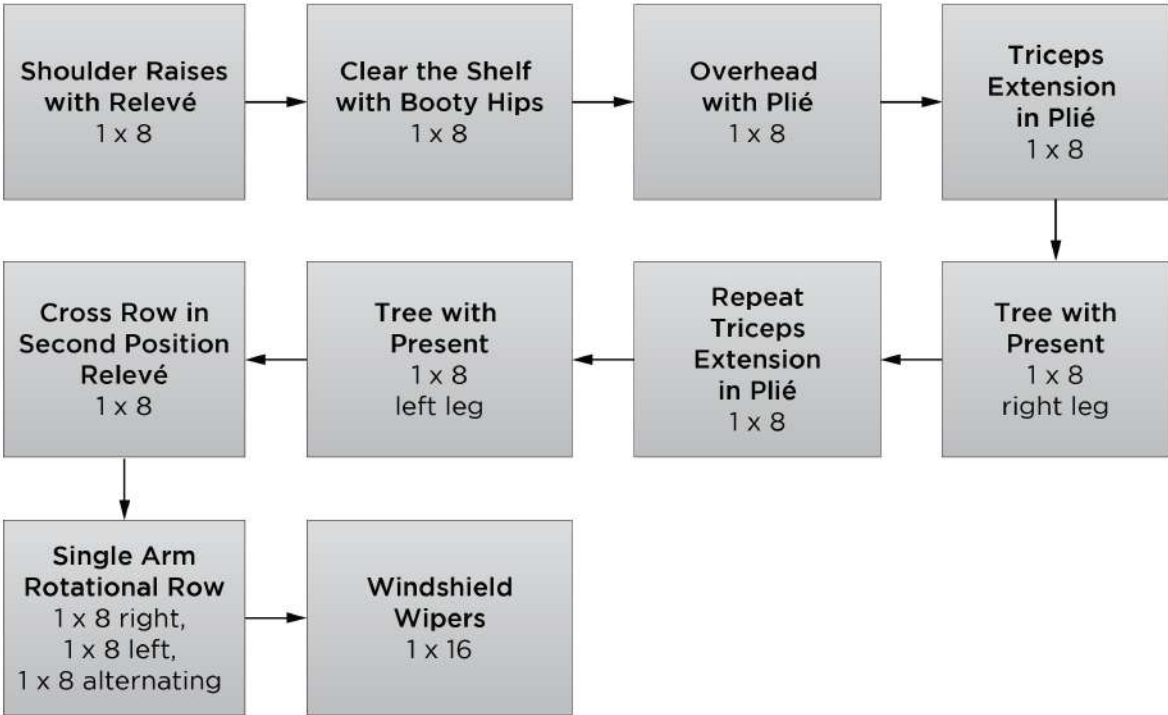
Shoulder Raises with Relevé
1 x 8

Clear the Shelf with Booty Hips
1 x 8

Overhead with Plié
1 x 8

Triceps Extension in Plié
1 x 8

Tree with Present
1 x 8
right leg

Repeat Triceps Extension in Plié
1 x 8

Tree with Present
1 x 8
left leg

Cross Row in Second Position Relevé
1 x 8

Single Arm Rotational Row
1 x 8 right,
1 x 8 left,
1 x 8 alternating

Windshield Wipers
1 x 16